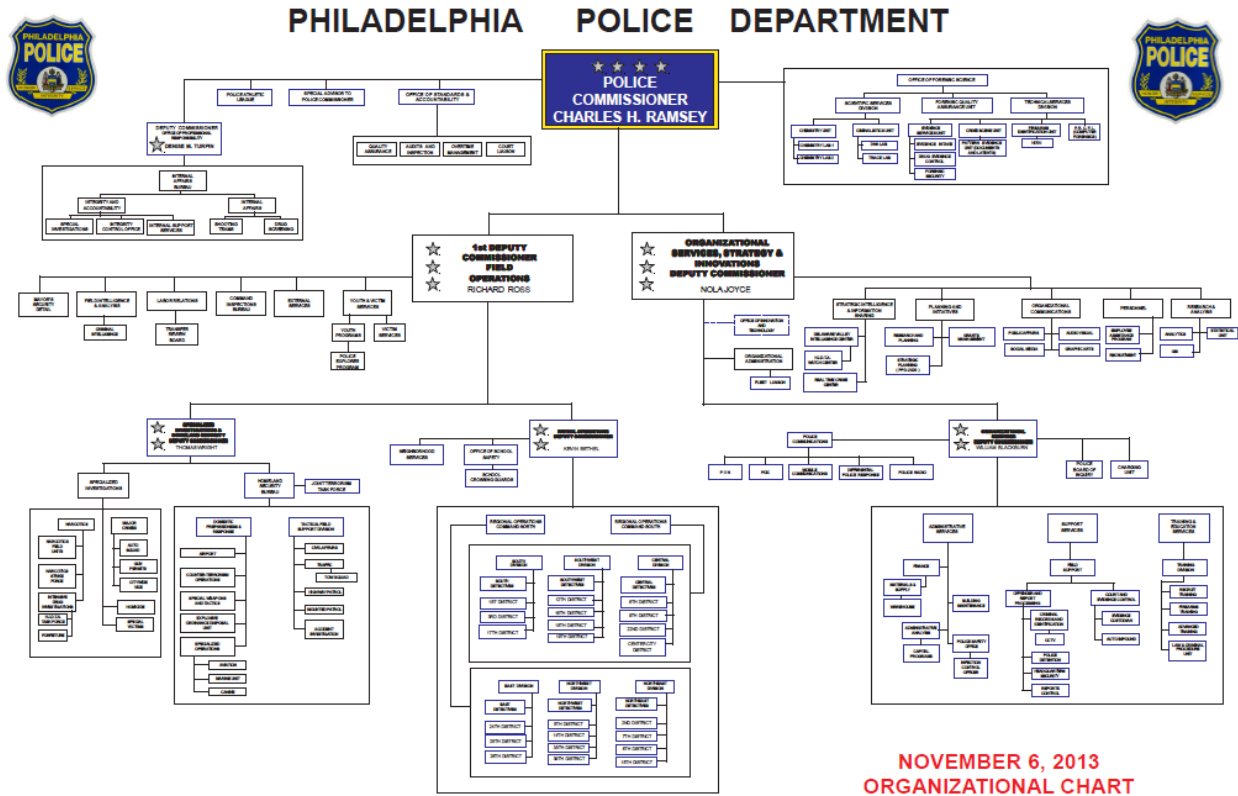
PHILADELPHIA POLICE DEPARTMENT

PHILADELPHIA POLICE

POLICE COMMISSIONER CHARLES H. RAMSEY

POLICE ATHLETIC LEAGUE

SPECIAL ADVISOR TO POLICE COMMISSIONER

OFFICE OF STANDARDS & ACCOUNTABILITY

QUALITY ASSURANCE

AUDITS AND INSPECTION

OVERTIME MANAGEMENT

COURT LIAISON

DEPUTY COMMISSIONER OFFICE OF PROFESSIONAL RESPONSIBILITY

DENISE M. TURPIN

INTERNAL AFFAIRS BUREAU

INTEGRITY AND ACCOUNTABILITY

INTERNAL AFFAIRS

SPECIAL INVESTIGATIONS

INTEGRITY CONTROL OFFICE

INTERNAL SUPPORT SERVICES

SHOOTING TEAM

DRUG SCREENING

OFFICE OF FORENSIC SCIENCE

SCIENTIFIC SERVICES DIVISION

FORENSIC QUALITY ASSURANCE UNIT

TECHNICAL SERVICES DIVISION

CHEMISTRY UNIT

CRIMINALISTICS UNIT

EVIDENCE MANAGEMENT

CRIME SCENE UNIT

FIREARMS IDENTIFICATION UNIT

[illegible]

CHEMISTRY LAB I

CHEMISTRY LAB II

DNA LAB

TRACE LAB

EVIDENCE INTAKE

DRUG EVIDENCE CONTROL

FORENSIC SECURITY

PICTURE EVIDENCE UNIT DOCUMENTS AND LATENTS

NIBIN

1st DEPUTY COMMISSIONER FIELD OPERATIONS

RICHARD ROSS

ORGANIZATIONAL SERVICES, STRATEGY & INNOVATIONS DEPUTY COMMISSIONER

NOLA JOYCE

MAYOR'S SECURITY DETAIL

FIELD INTELLIGENCE & ANALYSIS

CRIMINAL INTELLIGENCE

LABOR RELATIONS

TRANSFER REVIEW BOARD

COMMAND INSPECTIONS BUREAU

EXTERNAL SERVICES

YOUTH & VICTIM SERVICES

YOUTH PROGRAMS

VICTIM SERVICES

POLICE EXPLORER PROGRAM

OFFICE OF INNOVATION AND TECHNOLOGY

ORGANIZATIONAL ADMINISTRATION

FLEET LIAISON

STRATEGIC INTELLIGENCE & INFORMATION SHARING

DELAWARE VALLEY INTELLIGENCE CENTER

REAL TIME CRIME CENTER

PLANNING AND INITIATIVES

RESEARCH AND PLANNING

GRANTS MANAGEMENT

STRATEGIC PLANNING

ORGANIZATIONAL COMMUNICATIONS

PUBLIC AFFAIRS

AUDIO VISUAL

SOCIAL MEDIA

GRAPHIC ARTS

PERSONNEL

EMPLOYEE ASSISTANCE PROGRAM

RECRUITMENT

RESEARCH & ANALYSIS

ANALYTICS

STATISTICAL UNIT

GIS

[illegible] THOMAS WRIGHT

NEIGHBORHOOD SERVICES

OFFICE OF SCHOOL SAFETY

SCHOOL CROSSING GUARDS

KEVIN BETHEL

POLICE COMMUNICATIONS

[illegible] WILLIAM BLACKBURN

POLICE BOARD OF INQUIRY

CHARGING UNIT

SPECIALIZED INVESTIGATIONS

HOMELAND SECURITY BUREAU

JOINT TERRORISM TASK FORCE

NARCOTICS

NARCOTICS FIELD UNITS

NARCOTICS STRIKE FORCE

INTENSIVE DRUG INVESTIGATIONS

FORFEITURE

MAJOR CRIMES

AUTO SQUAD

SEX CRIMES

HOMICIDE

SPECIAL VICTIMS

DOMESTIC PREPAREDNESS & RESPONSE

AIRPORT

COUNTER-TERRORISM OPERATIONS

SPECIAL WEAPONS AND TACTICS

EXPLOSIVE ORDINANCE DISPOSAL UNIT

SPECIALIZED OPERATIONS

AVIATION

MARINE UNIT

CANINE

TACTICAL FIELD SUPPORT DIVISION

CIVIL AFFAIRS

TRAFFIC

TOW SQUAD

HIGHWAY PATROL

MOUNTED PATROL

ACCIDENT INVESTIGATION

REGIONAL OPERATIONS COMMAND NORTH

REGIONAL OPERATIONS COMMAND SOUTH

SOUTH DIVISION

SOUTHWEST DIVISION

CENTRAL DIVISION

SOUTH DETECTIVES

1ST DISTRICT

3RD DISTRICT

17TH DISTRICT

SOUTHWEST DETECTIVES

12TH DISTRICT

16TH DISTRICT

18TH DISTRICT

19TH DISTRICT

CENTRAL DETECTIVES

6TH DISTRICT

9TH DISTRICT

22ND DISTRICT

CENTER CITY DISTRICT

EAST DIVISION

NORTHEAST DIVISION

NORTHWEST DIVISION

EAST DETECTIVES

24TH DISTRICT

25TH DISTRICT

26TH DISTRICT

NORTHEAST DETECTIVES

2ND DISTRICT

7TH DISTRICT

8TH DISTRICT

15TH DISTRICT

NORTHWEST DETECTIVES

5TH DISTRICT

14TH DISTRICT

35TH DISTRICT

39TH DISTRICT

F.O.N

PCS

MOBILE COMMUNICATIONS

DIFFERENTIAL POLICE RESPONSE

POLICE RADIO

ADMINISTRATIVE SERVICES

SUPPORT SERVICES

TRAINING & EDUCATION SERVICES

FINANCE

MATERIALS & SUPPLY

WAREHOUSE

BUILDING MAINTENANCE

ADMINISTRATIVE ANALYSIS

CAPITAL PROGRAMS

POLICE SAFETY OFFICE

INFECTION CONTROL OFFICER

FIELD SUPPORT

OFFENDER AND REPORT PROCESSING

CRIMINAL RECORDS AND IDENTIFICATION

CCTV

POLICE DETENTION

NAVIGATION SECURITY

REPORTS CONTROL

COURT AND EVIDENCE CONTROL

EVIDENCE CUSTODIAN

AUTO POUND

TRAINING DIVISION

RECRUIT TRAINING

FIREARMS TRAINING

ADVANCED TRAINING

LAW & CRIMINAL PROCEDURE UNIT

NOVEMBER 6, 2013
ORGANIZATIONAL CHART